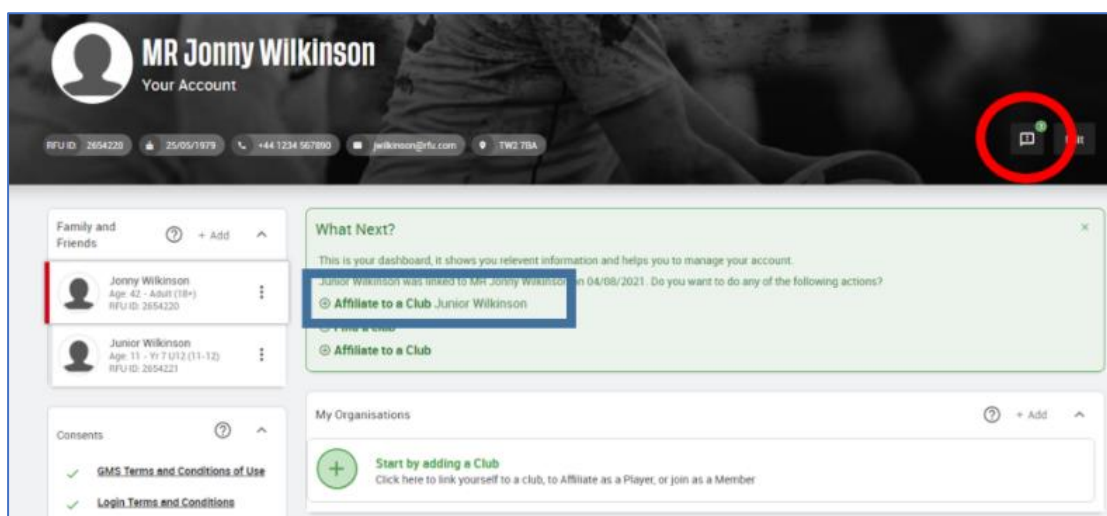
MR Jonny Wilkinson
Your Account

RFU ID 2654220 25/05/1979 +44 1234 567890 jwilkinson@rfu.com TW2 7BA

3
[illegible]

Family and Friends + Add

Jonny Wilkinson
Age: 42 - Adult (18+)
RFU ID: 2654220

Junior Wilkinson
Age: 11 - Yr 7 U12 (11-12)
RFU ID: 2654221

Consents

GMS Terms and Conditions of Use

Login Terms and Conditions

What Next?

This is your dashboard, it shows you relevent information and helps you to manage your account.

Junior Wilkinson was linked to MR Jonny Wilkinson on 04/08/2021. Do you want to do any of the following actions?

Affiliate to a Club Junior Wilkinson

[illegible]

Affiliate to a Club

My Organisations + Add

Start by adding a Club
Click here to link yourself to a club, to Affiliate as a Player, or join as a Member